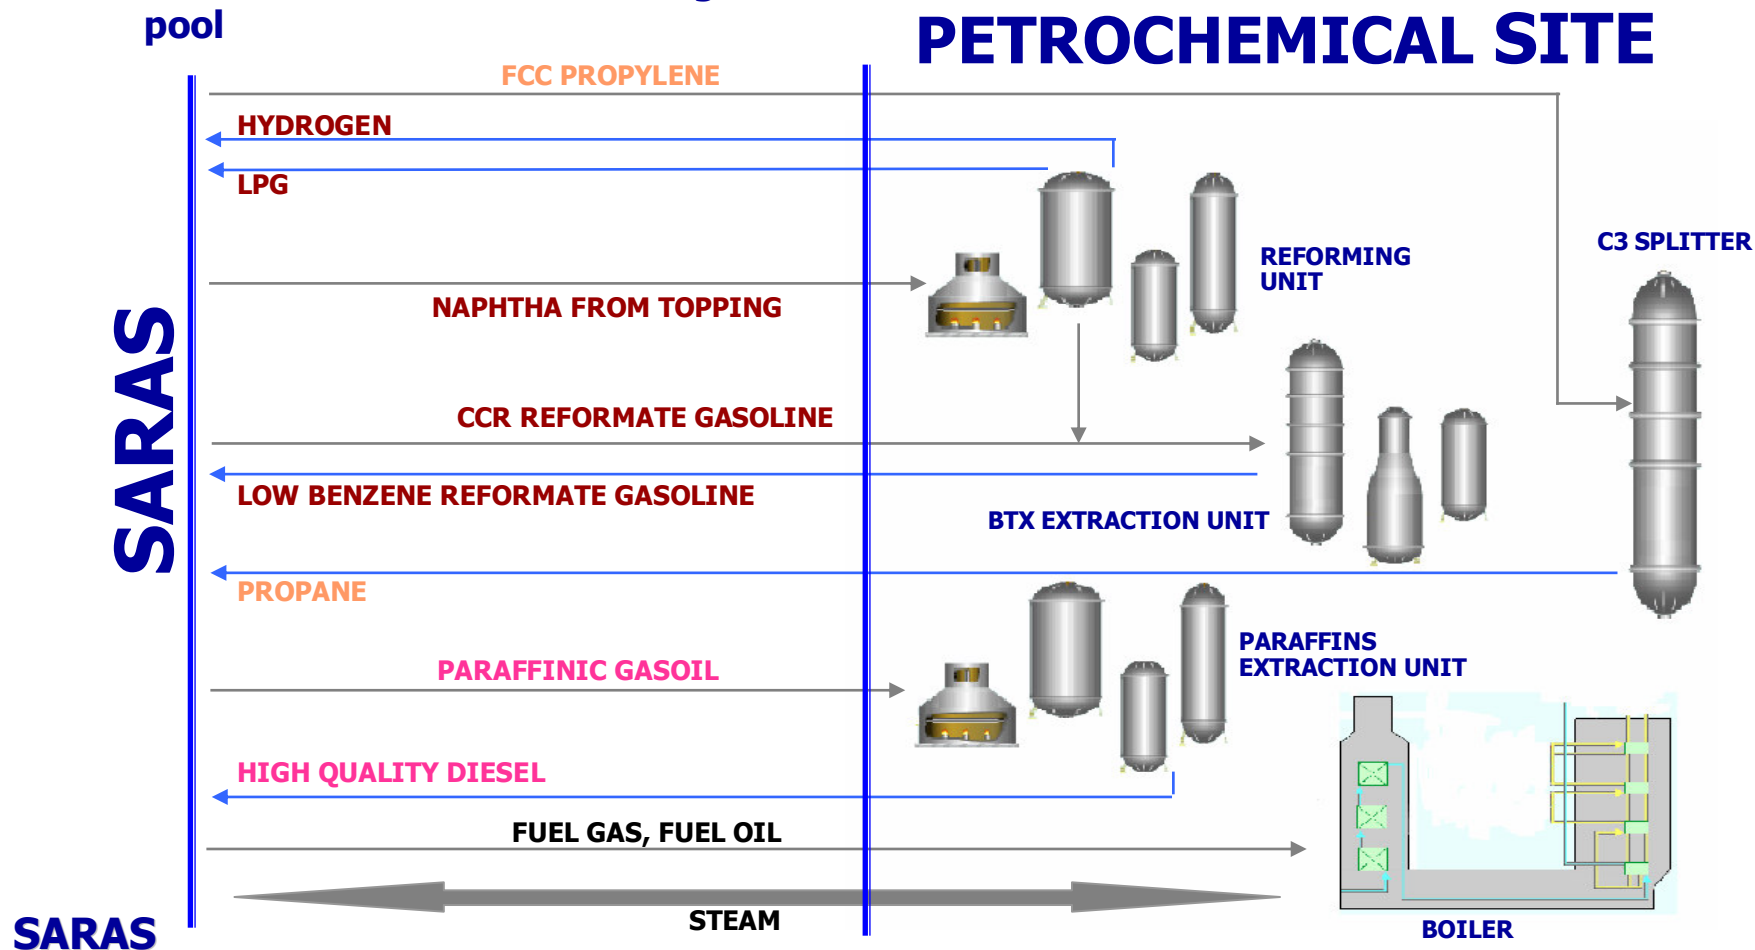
pool

PETROCHEMICAL SITE

SARAS

FCC PROPYLENE

HYDROGEN

LPG

NAPHTHA FROM TOPPING

REFORMING UNIT

C3 SPLITTER

CCR REFORMATE GASOLINE

LOW BENZENE REFORMATE GASOLINE

BTX EXTRACTION UNIT

PROPANE

PARAFFINIC GASOIL

PARAFFINS EXTRACTION UNIT

HIGH QUALITY DIESEL

FUEL GAS, FUEL OIL

STEAM

BOILER

SARAS